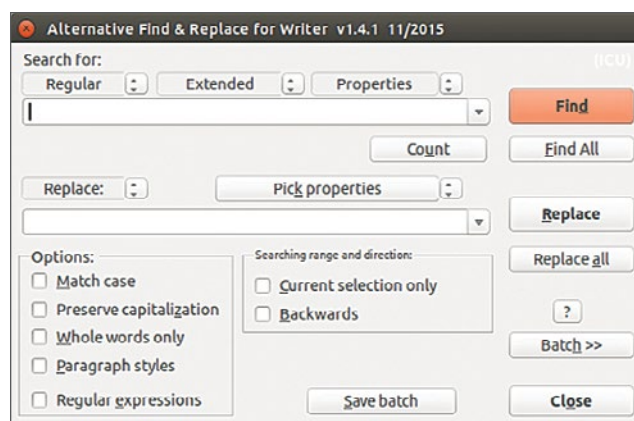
Alternative Find & Replace for Writer v1.4.1 11/2015

Search for:

(ICU)

Regular

Extended

Properties

Find

Count

Find All

Replace:

Pick properties

Replace

Options:

Match case

Preserve capitalization

Whole words only

Paragraph styles

Regular expressions

Searching range and direction:

Current selection only

Backwards

Replace all

?

Batch >>

Save batch

Close